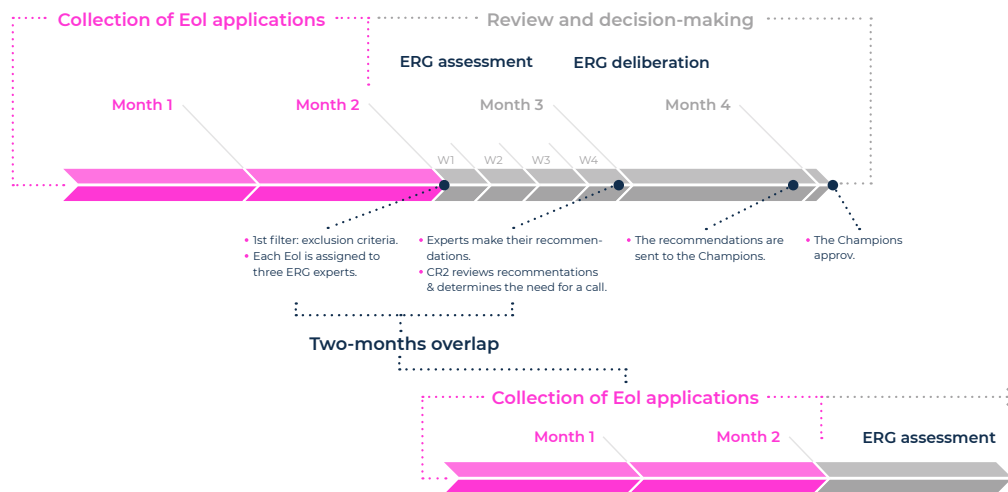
Collection of EoI applications

Review and decision-making

ERG assessment

ERG deliberation

Month 1

Month 2

Month 3

Month 4

W1

W2

W3

W4

• 1st filter: exclusion criteria.
• Each EoI is assigned to three ERG experts.

• Experts make their recommendations.
• CR2 reviews recommentations & determines the need for a call.

• The recommendations are sent to the Champions.

• The Champions approv.

Two-months overlap

Collection of EoI applications

Month 1

Month 2

ERG assessment